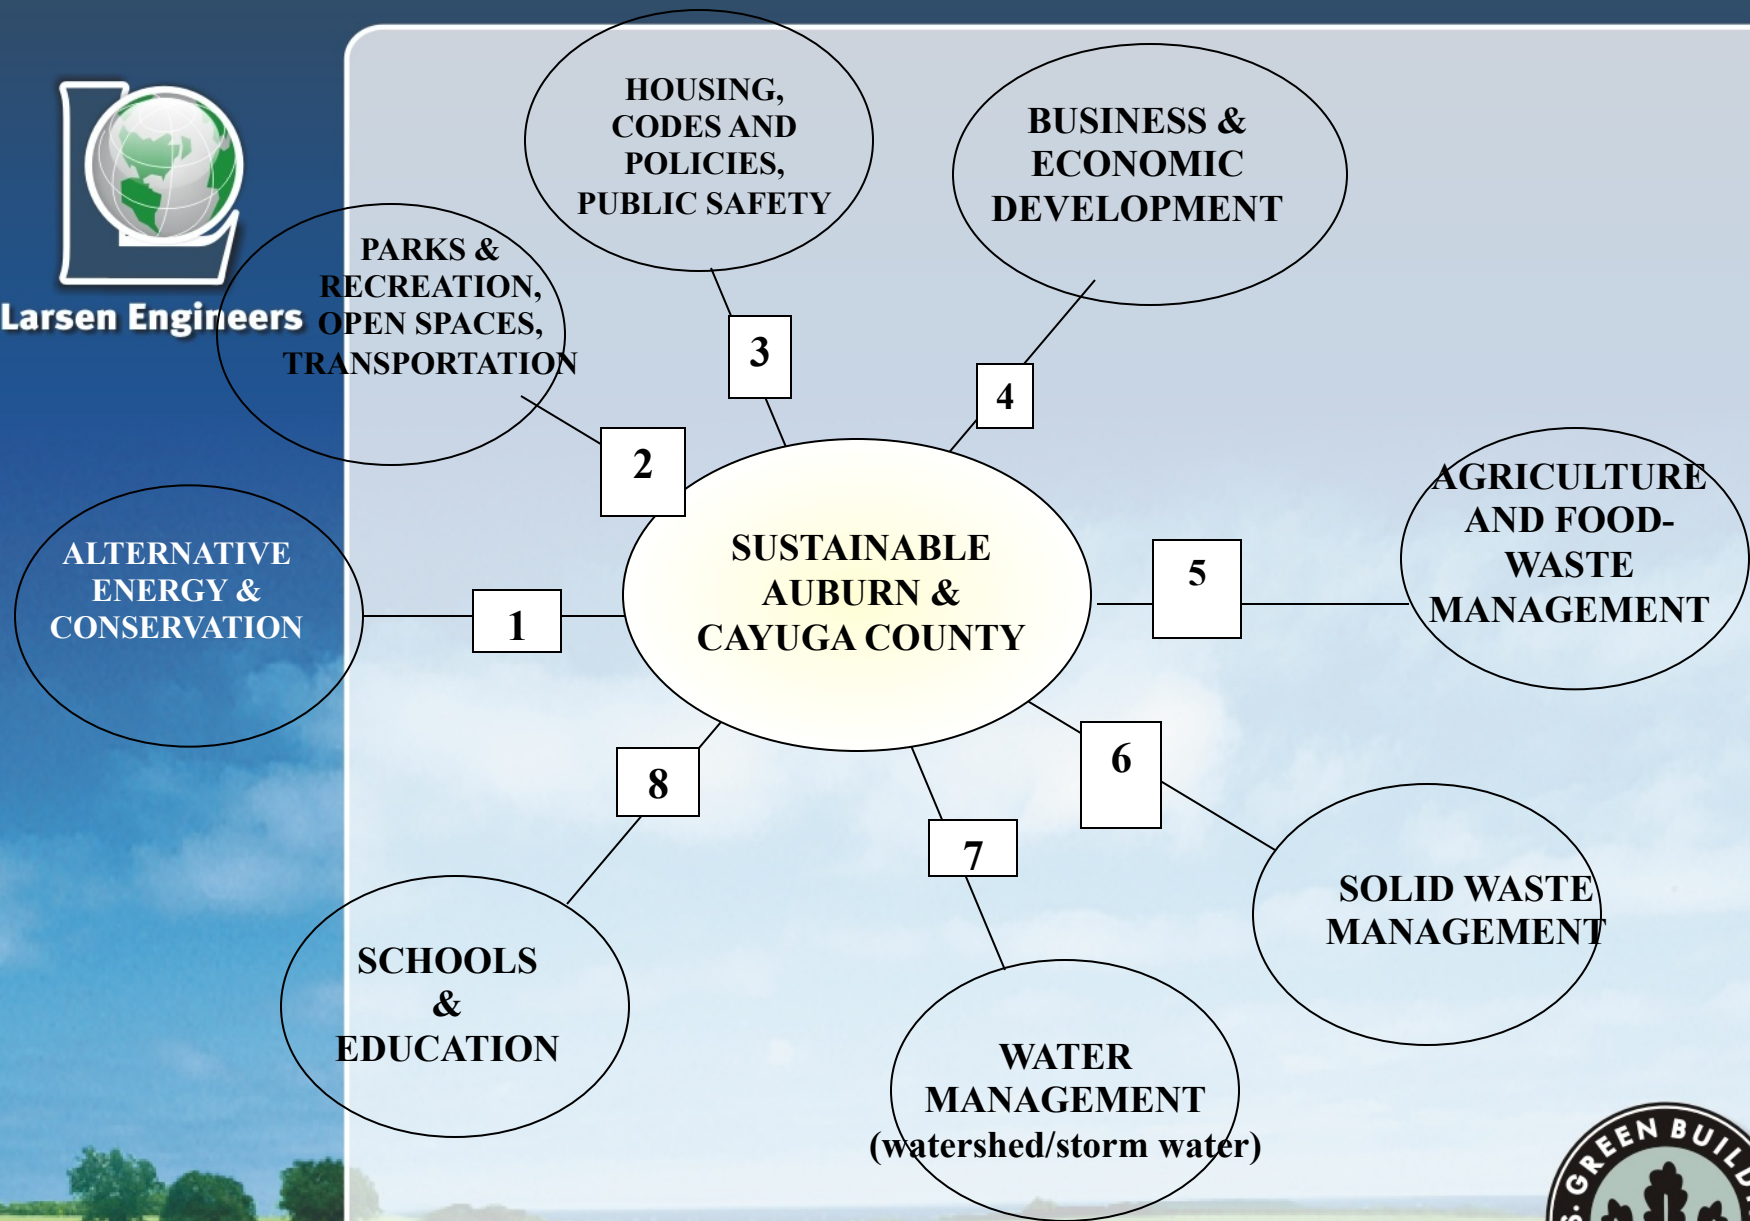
Larsen Engineers

HOUSING, CODES AND POLICIES, PUBLIC SAFETY

BUSINESS & ECONOMIC DEVELOPMENT

PARKS & RECREATION, OPEN SPACES, TRANSPORTATION

3

4

2

SUSTAINABLE AUBURN & CAYUGA COUNTY

ALTERNATIVE ENERGY & CONSERVATION

1

5

AGRICULTURE AND FOOD-WASTE MANAGEMENT

6

8

7

SOLID WASTE MANAGEMENT

SCHOOLS & EDUCATION

WATER MANAGEMENT (watershed/storm water)

S. GREEN BUIL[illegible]